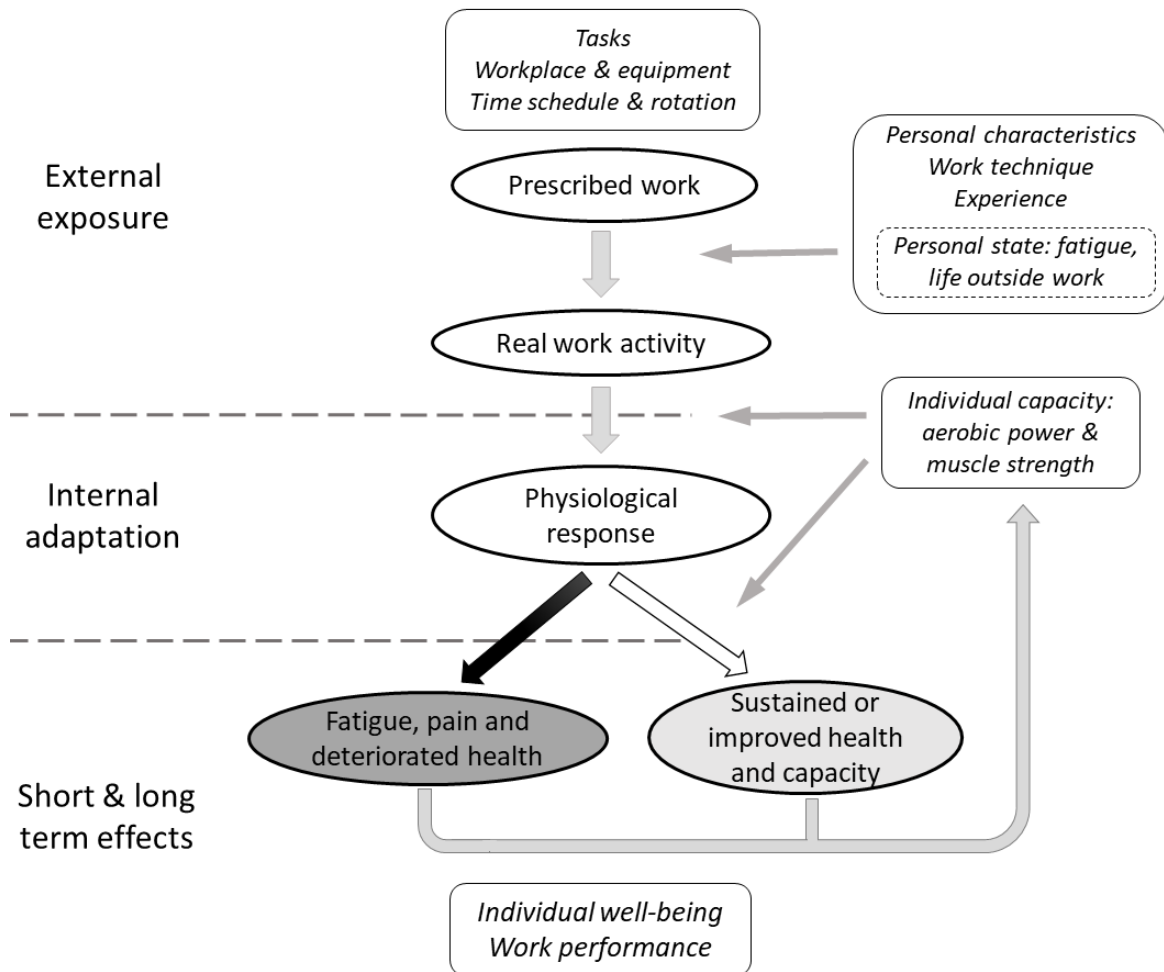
Tasks
Workplace & equipment
Time schedule & rotation

External exposure

Prescribed work

Personal characteristics
Work technique
Experience

Personal state: fatigue, life outside work

Real work activity

Individual capacity: aerobic power & muscle strength

Internal adaptation

Physiological response

Fatigue, pain and deteriorated health

Sustained or improved health and capacity

Short & long term effects

Individual well-being
Work performance